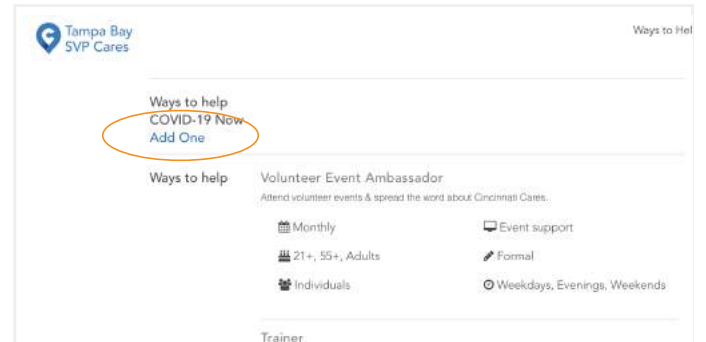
Tampa Bay SVP Cares

Ways to Hel

Ways to help
COVID-19 Now
Add One

Ways to help

Volunteer Event Ambassador
Attend volunteer events & spread the word about Cincinnati Cares.

Monthly
Event support
21+, 55+, Adults
Formal
Individuals
Weekdays, Evenings, Weekends

Trainer